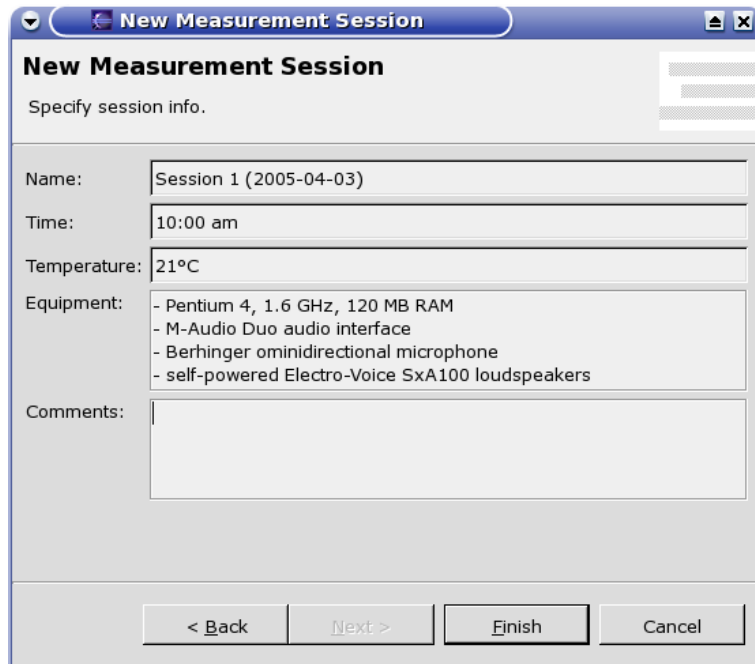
New Measurement Session

New Measurement Session

Specify session info.

Name: Session 1 (2005-04-03)

Time: 10:00 am

Temperature: 21°C

Equipment: - Pentium 4, 1.6 GHz, 120 MB RAM
- M-Audio Duo audio interface
- Berhinger ominidirectional microphone
- self-powered Electro-Voice SxA100 loudspeakers

Comments:

< Back | Next > | Finish | Cancel